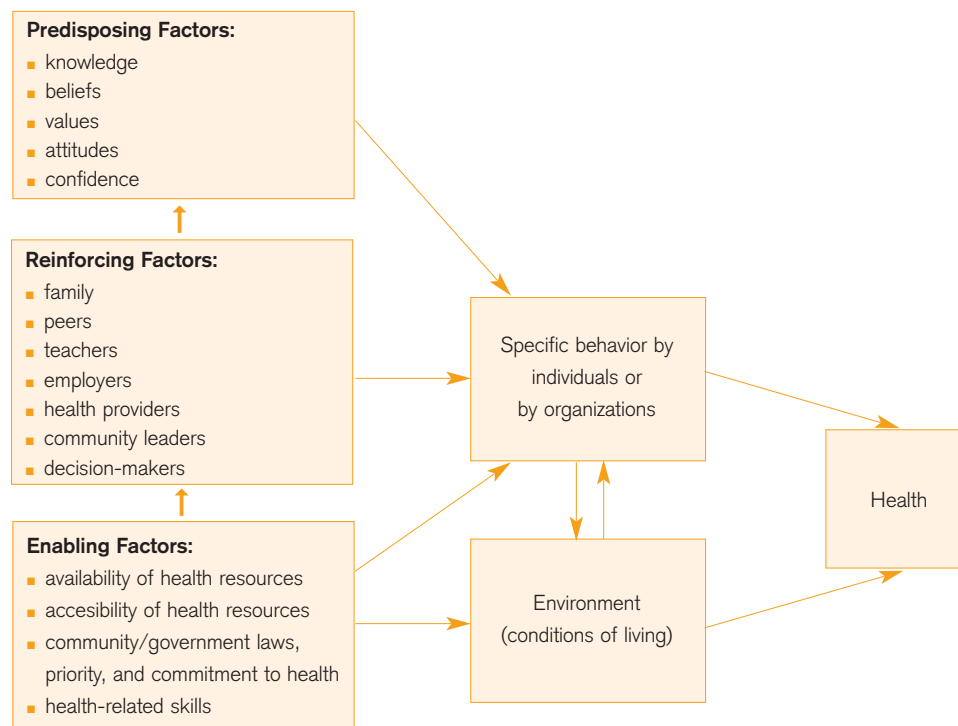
**Predisposing Factors:**
- knowledge
- beliefs
- values
- attitudes
- confidence

**Reinforcing Factors:**
- family
- peers
- teachers
- employers
- health providers
- community leaders
- decision-makers

**Enabling Factors:**
- availability of health resources
- accesibility of health resources
- community/government laws, priority, and commitment to health
- health-related skills

Specific behavior by individuals or by organizations

Environment (conditions of living)

Health